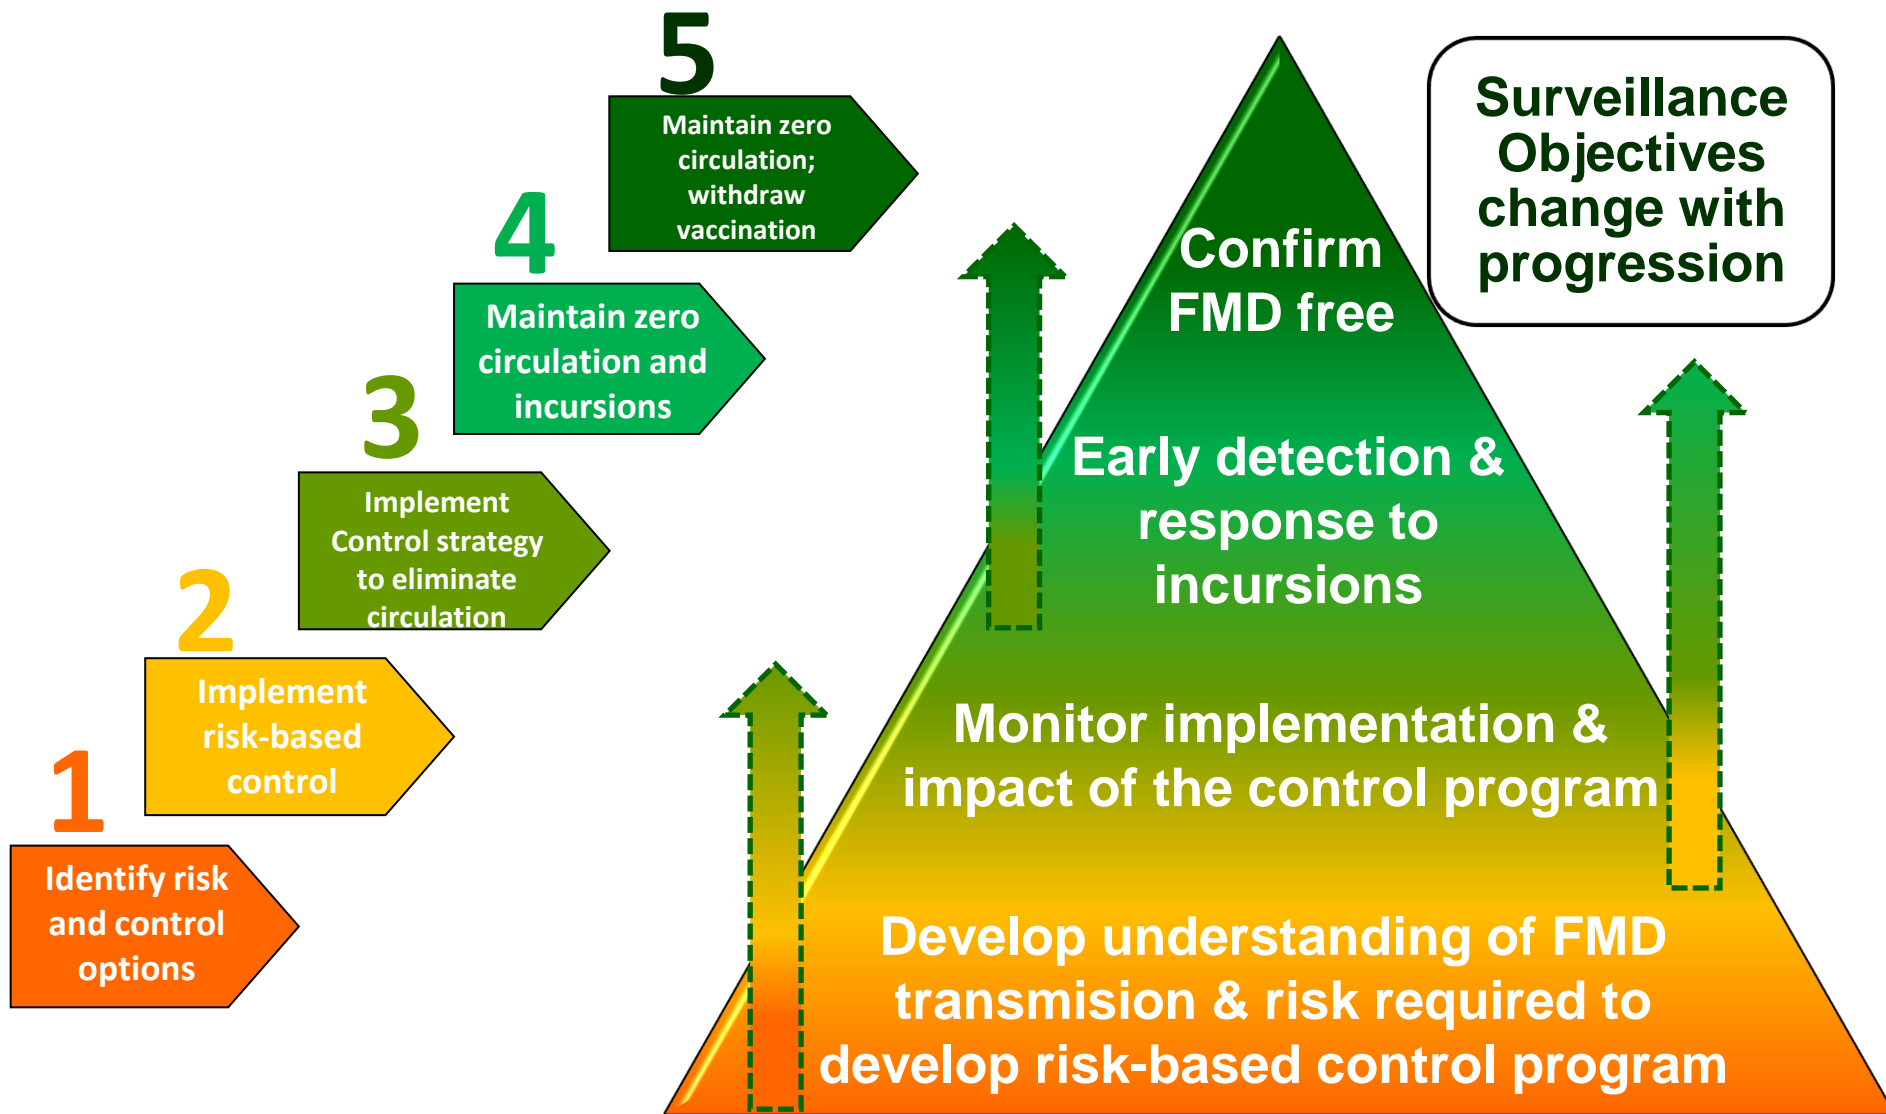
5

Maintain zero circulation; withdraw vaccination

4

Maintain zero circulation and incursions

3

Implement Control strategy to eliminate circulation

2

Implement risk-based control

1

Identify risk and control options

Confirm FMD free

Early detection & response to incursions

Monitor implementation & impact of the control program

Develop understanding of FMD transmision & risk required to develop risk-based control program

Surveillance Objectives change with progression